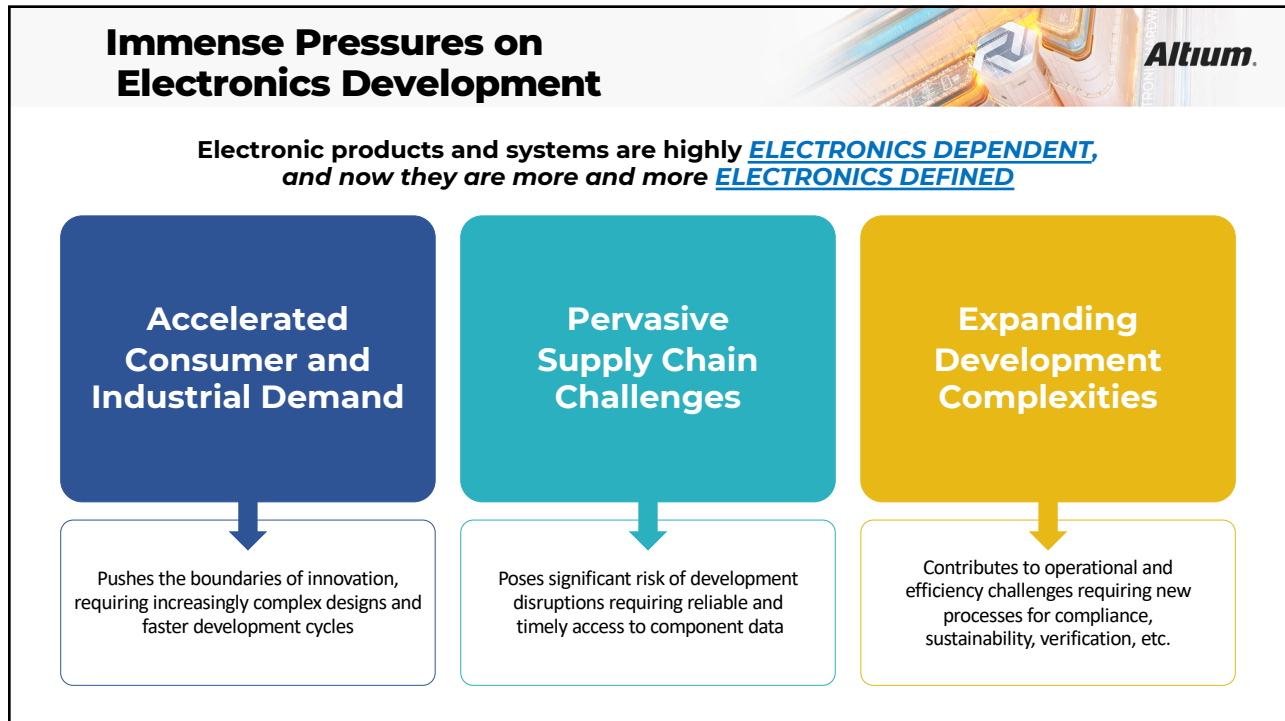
Immense Pressures on Electronics Development

Altium.

Electronic products and systems are highly ELECTRONICS DEPENDENT, and now they are more and more ELECTRONICS DEFINED

Accelerated Consumer and Industrial Demand

Pushes the boundaries of innovation, requiring increasingly complex designs and faster development cycles

Pervasive Supply Chain Challenges

Poses significant risk of development disruptions requiring reliable and timely access to component data

Expanding Development Complexities

Contributes to operational and efficiency challenges requiring new processes for compliance, sustainability, verification, etc.